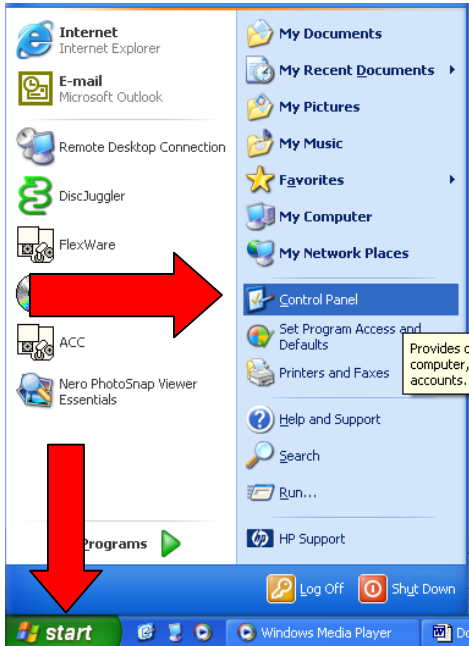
Internet
Internet Explorer

E-mail
Microsoft Outlook

Remote Desktop Connection

DiscJuggler

FlexWare

ACC

Nero PhotoSnap Viewer Essentials

Programs

My Documents
My Recent Documents
My Pictures
My Music
Favorites
My Computer
My Network Places
Control Panel
Set Program Access and Defaults
Printers and Faxes
Help and Support
Search
Run...
HP Support

Provides c
computer,
accounts.

Log Off
Shut Down

start
Windows Media Player
Do